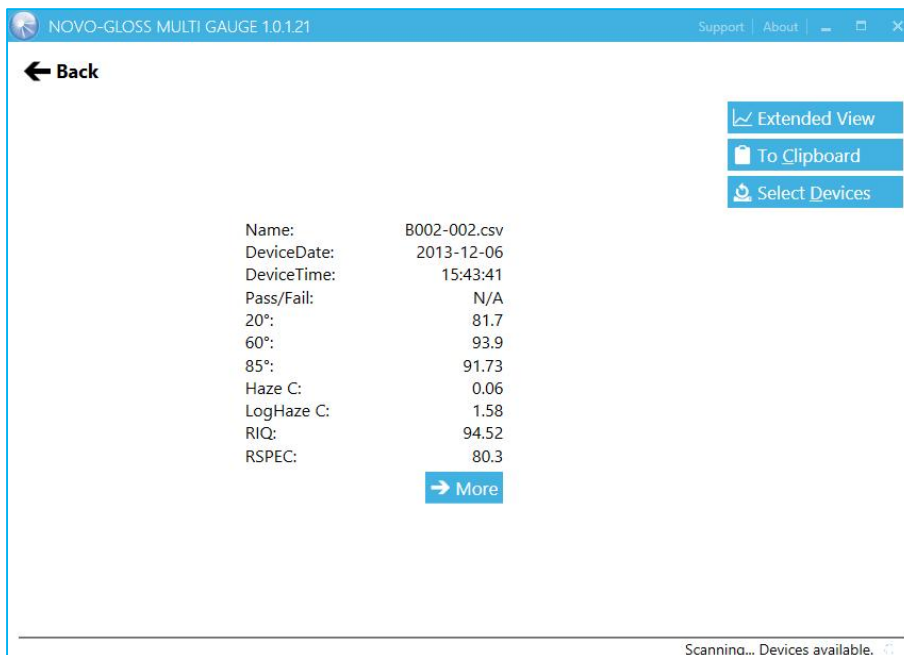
NOVO-GLOSS MULTI GAUGE 1.0.1.21

Support | About

Back

Extended View

To Clipboard

Select Devices

| | |
|---|---|
| Name: | B002-002.csv |
| DeviceDate: | 2013-12-06 |
| DeviceTime: | 15:43:41 |
| Pass/Fail: | N/A |
| 20°: | 81.7 |
| 60°: | 93.9 |
| 85°: | 91.73 |
| Haze C: | 0.06 |
| LogHaze C: | 1.58 |
| RIQ: | 94.52 |
| RSPEC: | 80.3 |

More

Scanning... Devices available.